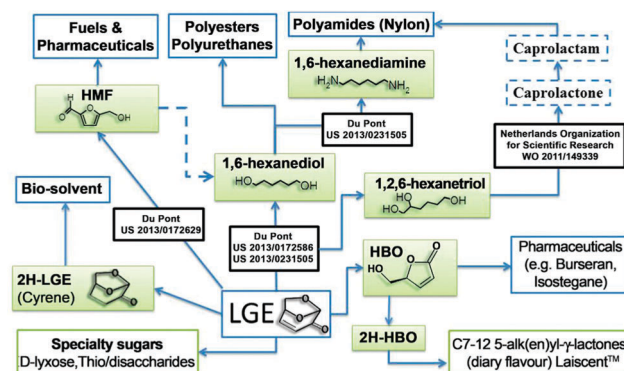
Fuels & Pharmaceuticals

Polyesters Polyurethanes

Polyamides (Nylon)

1,6-hexanediamine

$H_2N$ $NH_2$

Caprolactam

Caprolactone

HMF

O HO

Du Pont US 2013/0231505

Netherlands Organization for Scientific Research WO 2011/149339

1,6-hexanediol

HO OH

Bio-solvent

1,2,6-hexanetriol

HO HO OH

Du Pont US 2013/0172629

Du Pont US 2013/0172586 US 2013/0231505

HBO

HO O

Pharmaceuticals (e.g. Burseran, Isostegane)

2H-LGE (Cyrene)

LGE

2H-HBO

Specialty sugars D-lyxose,Thio/disaccharides

C7-12 5-alk(en)yl-γ-lactones (diary flavour) Laiscent™